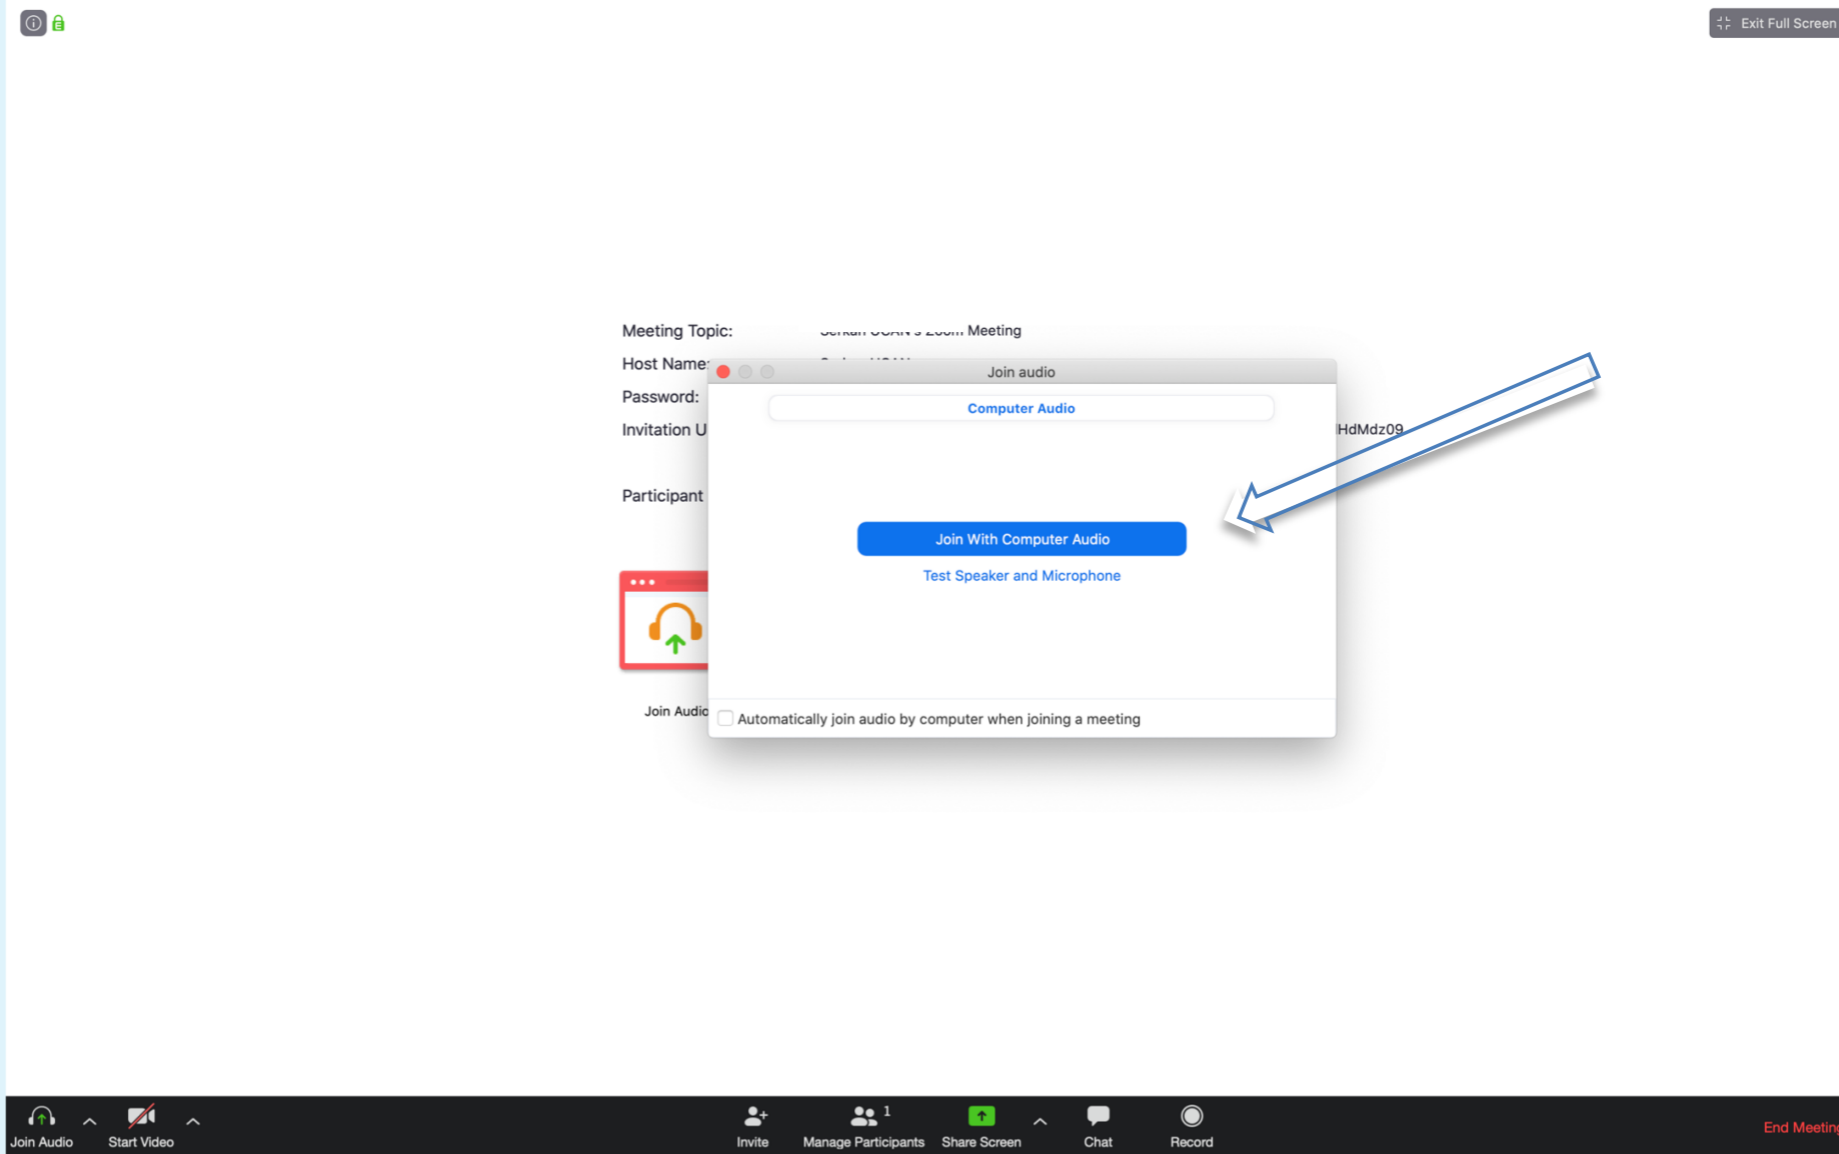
Exit Full Screen

Meeting Topic: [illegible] Meeting

Host Name: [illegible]

Password:

Invitation U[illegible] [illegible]HdMdz09

Participant

Join Audio

Join audio

Computer Audio

Join With Computer Audio

Test Speaker and Microphone

Automatically join audio by computer when joining a meeting

Join Audio

Start Video

Invite

Manage Participants 1

Share Screen

Chat

Record

End Meeting